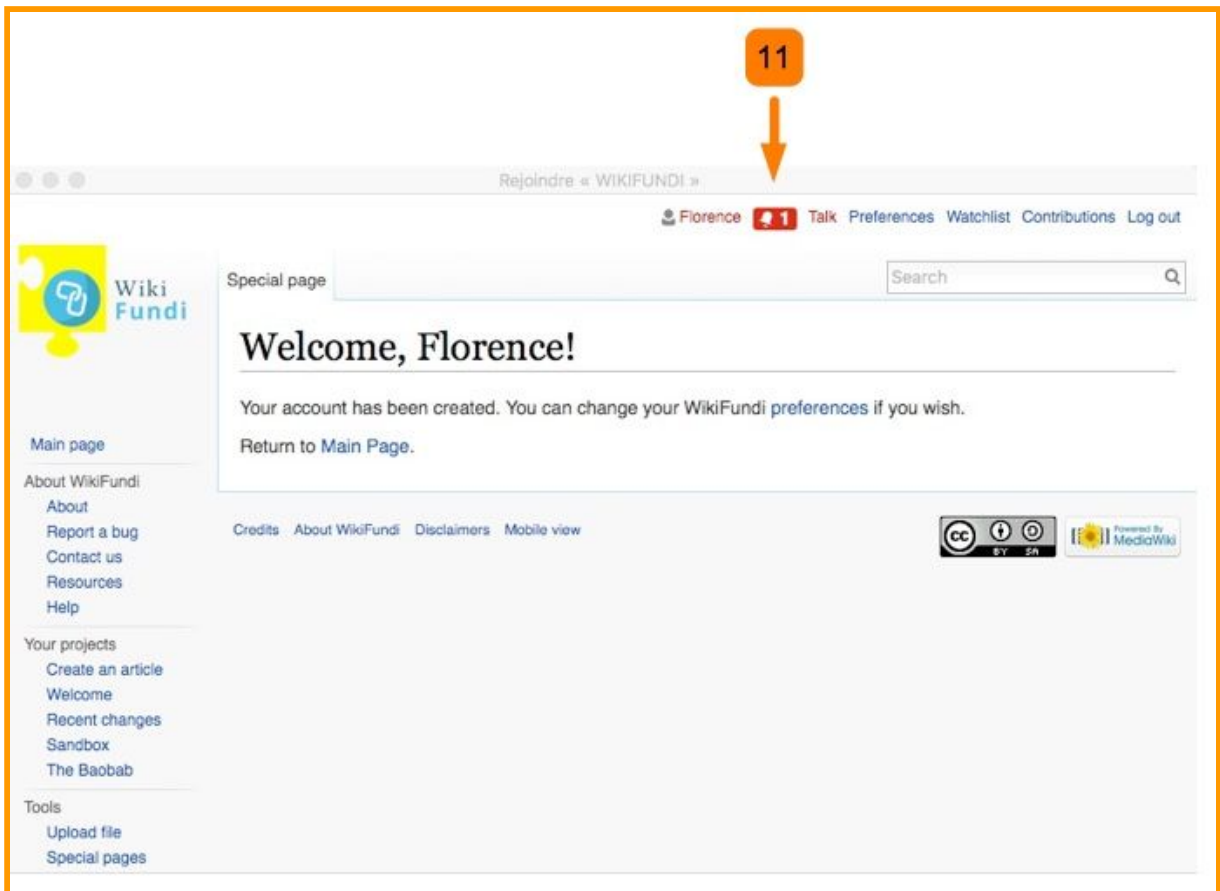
11

Rejoindre « WIKIFUNDI »

Florence 1 Talk Preferences Watchlist Contributions Log out

Wiki Fundi

Special page

Search

Welcome, Florence!

Your account has been created. You can change your WikiFundi preferences if you wish.

Return to Main Page.

Main page

About WikiFundi
About
Report a bug
Contact us
Resources
Help

Your projects
Create an article
Welcome
Recent changes
Sandbox
The Baobab

Tools
Upload file
Special pages

Credits About WikiFundi Disclaimers Mobile view

cc BY SA

Powered By MediaWiki